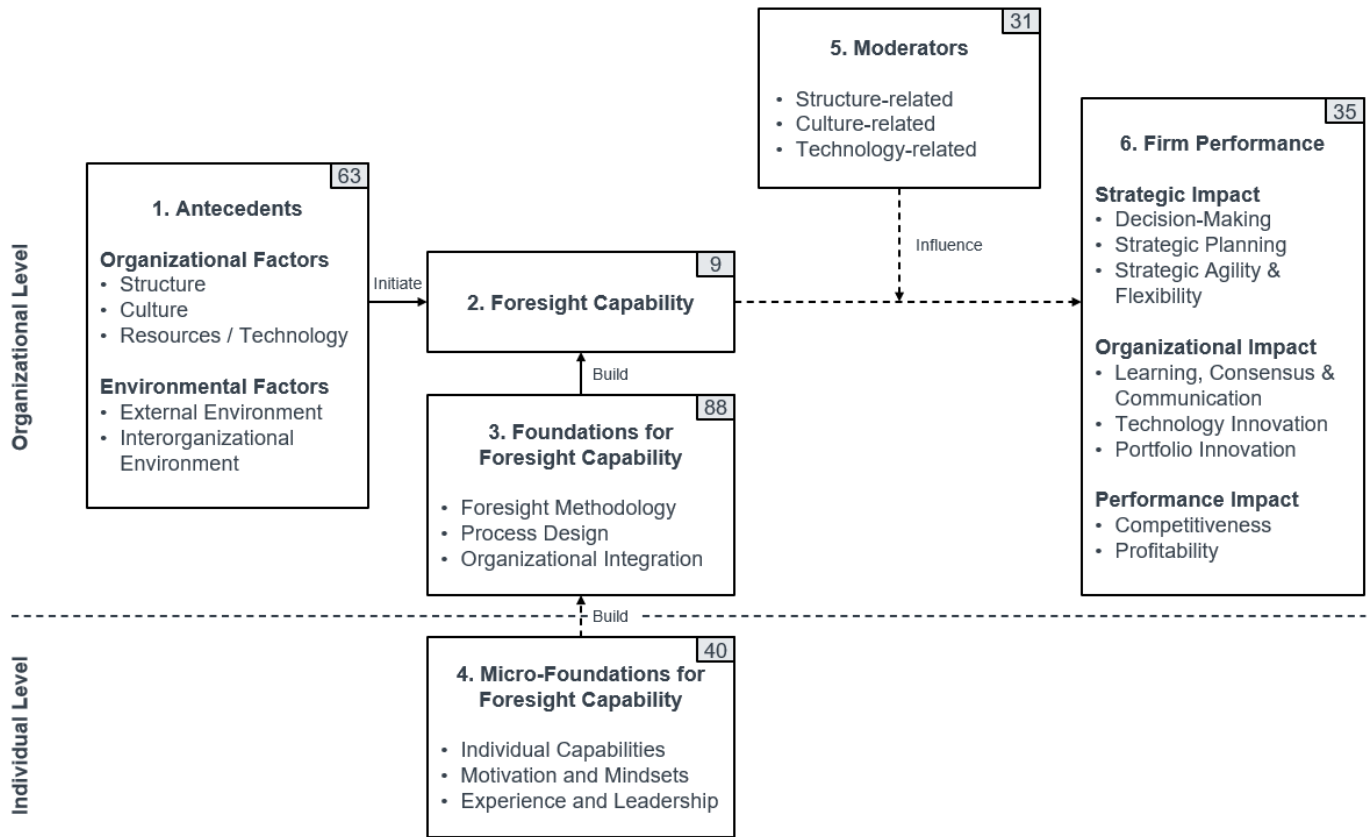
Organizational Level

63
1. Antecedents

Organizational Factors
• Structure
• Culture
• Resources / Technology

Environmental Factors
• External Environment
• Interorganizational Environment

Initiate

9
2. Foresight Capability

Build

88
3. Foundations for Foresight Capability

• Foresight Methodology
• Process Design
• Organizational Integration

31
5. Moderators

• Structure-related
• Culture-related
• Technology-related

Influence

35
6. Firm Performance

Strategic Impact
• Decision-Making
• Strategic Planning
• Strategic Agility & Flexibility

Organizational Impact
• Learning, Consensus & Communication
• Technology Innovation
• Portfolio Innovation

Performance Impact
• Competitiveness
• Profitability

Build

Individual Level

40
4. Micro-Foundations for Foresight Capability

• Individual Capabilities
• Motivation and Mindsets
• Experience and Leadership